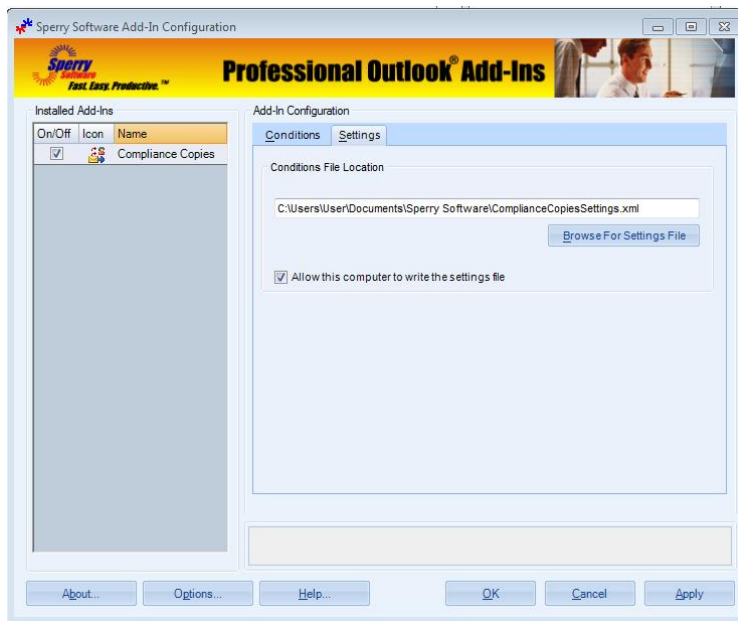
Sperry Software Add-In Configuration

Sperry Software
Fast. Easy. Productive.™

Professional Outlook® Add-Ins

Installed Add-Ins

| On/Off | Icon | Name |
|---|---|---|
| ☑ | | Compliance Copies |

Add-In Configuration

Conditions | Settings

Conditions File Location

C:\Users\User\Documents\Sperry Software\ComplianceCopiesSettings.xml

Browse For Settings File

☑ Allow this computer to write the settings file

About... | Options... | Help... | OK | Cancel | Apply